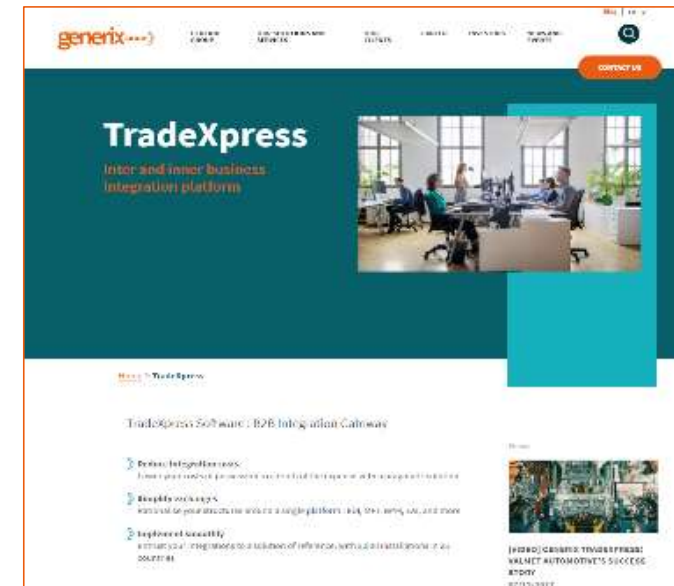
generix

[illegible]

CONTACT US

TradeXpress

Inter and inner business integration platform

Home > TradeXpress

TradeXpress Software : B2B Integration Gateway

Reduce integration costs
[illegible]

Simplify exchanges
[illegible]

Implement smoothly
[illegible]

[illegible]

[VIDEO] GENERIX TRADEXPRESS: VALMET AUTOMOTIVE'S SUCCESS STORY